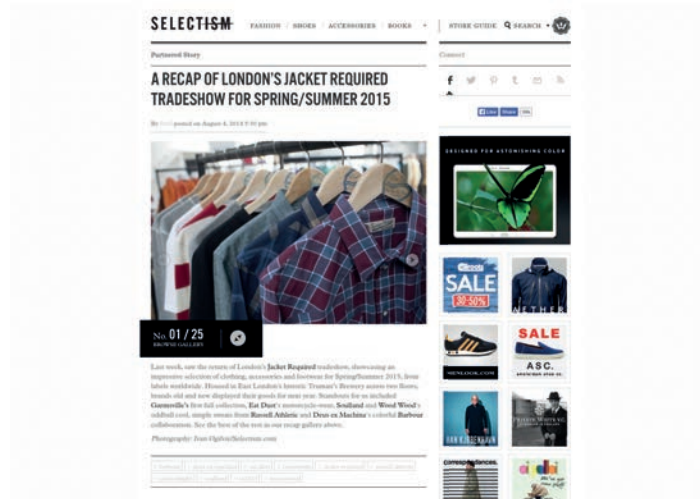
SELECTISM FASHION / SHOES / ACCESSORIES / BOOKS STORE GUIDE SEARCH

Partnered Story

Connect

A RECAP OF LONDON'S JACKET REQUIRED TRADESHOW FOR SPRING/SUMMER 2015

By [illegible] posted on August 4, 2014 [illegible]

No. 01 / 25
BROWSE GALLERY

Last week, saw the return of London's Jacket Required tradeshow, showcasing an impressive selection of clothing, accessories and footwear for Spring/Summer 2015, from labels worldwide. Housed in East London's historic Truman's Brewery across two floors, brands old and new displayed their goods for next year. Standouts for us included Garmsville's first full collection, Eat Dust's motorcycle-wear, Soulland and Wood Wood's oddball cool, simple sweats from Russell Athletic and Deus ex Machina's colorful Barbour collaboration. See the best of the rest in our recap gallery above.

Photography: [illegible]

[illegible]

DESIGNED FOR ASTONISHING COLOR

SALE 30-50%

NETHER

SALE

ASC.

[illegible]

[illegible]